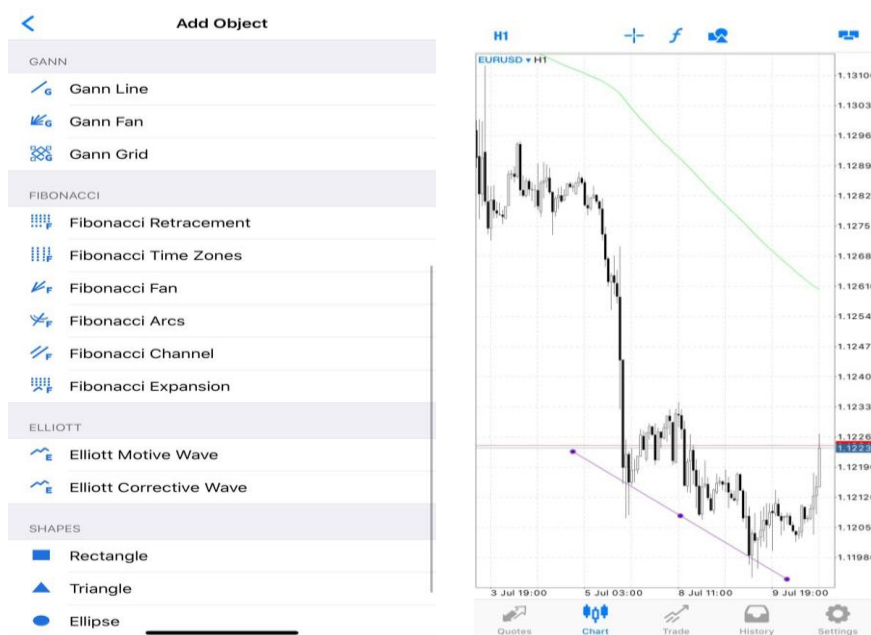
<

Add Object

GANN

Gann Line

Gann Fan

Gann Grid

FIBONACCI

Fibonacci Retracement

Fibonacci Time Zones

Fibonacci Fan

Fibonacci Arcs

Fibonacci Channel

Fibonacci Expansion

ELLIOTT

Elliott Motive Wave

Elliott Corrective Wave

SHAPES

Rectangle

Triangle

Ellipse

H1

EURUSD ▾ H1

1.13100
1.13030
1.12960
1.12890
1.12820
1.12750
1.12680
1.12610
1.12540
1.12470
1.12400
1.12330
1.12260
1.12230
1.12190
1.12120
1.12050
1.11980

3 Jul 19:00
5 Jul 03:00
8 Jul 11:00
9 Jul 19:00

Quotes
Chart
Trade
History
Settings